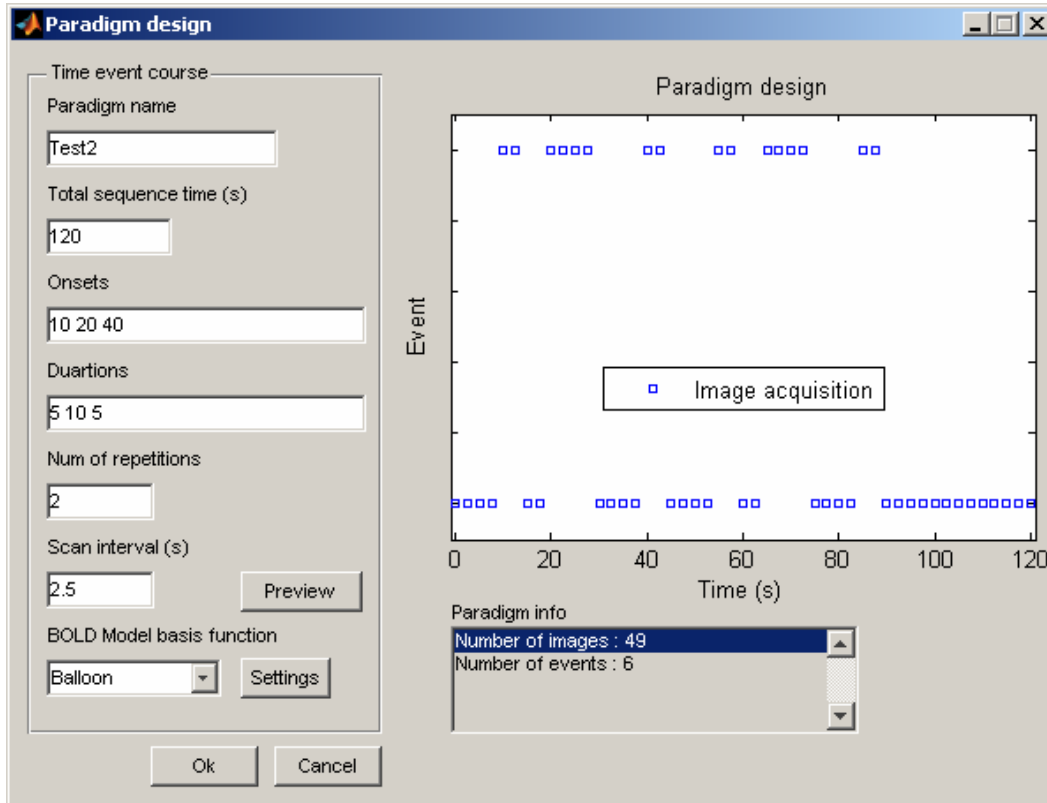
Paradigm design

Time event course

Paradigm name

Test2

Total sequence time (s)

120

Onsets

10 20 40

Duartions

5 10 5

Num of repetitions

2

Scan interval (s)

2.5

Preview

BOLD Model basis function

Balloon

Settings

Ok

Cancel

Paradigm design

Event

Image acquisition

0 20 40 60 80 100 120

Time (s)

Paradigm info

Number of images : 49
Number of events : 6